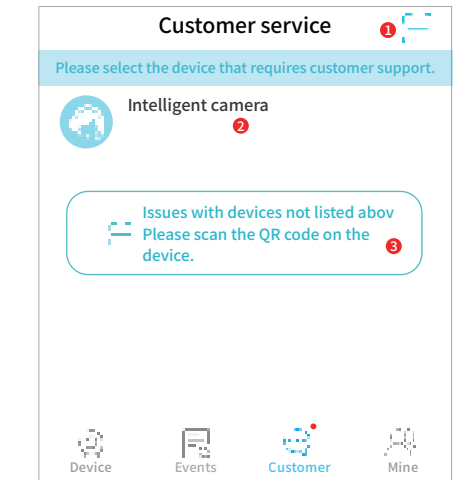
Customer service
1

Please select the device that requires customer support.

Intelligent camera
2

Issues with devices not listed abov
Please scan the QR code on the device.
3

Device Events Customer Mine